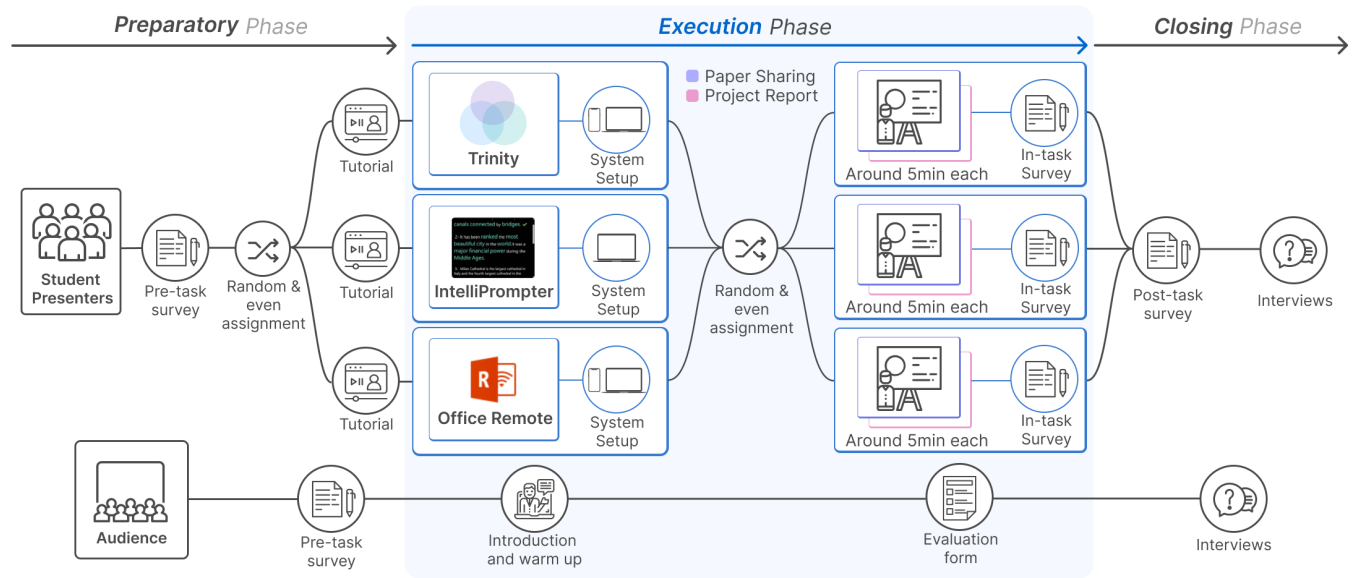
Preparatory Phase

Execution Phase

Closing Phase

Paper Sharing
Project Report

Student Presenters

Pre-task survey

Random & even assignment

Tutorial

Tutorial

Tutorial

Trinity

System Setup

canals connected by bridges.

2. It has been ranked the most beautiful city in the world. It was a major financial power during the Middle Ages.

3. Milan Cathedral is the largest cathedral in Italy and the fourth largest cathedral in the

IntelliPrompter

System Setup

Office Remote

System Setup

Random & even assignment

Around 5min each

In-task Survey

Around 5min each

In-task Survey

Around 5min each

In-task Survey

Post-task survey

Interviews

Audience

Pre-task survey

Introduction and warm up

Evaluation form

Interviews